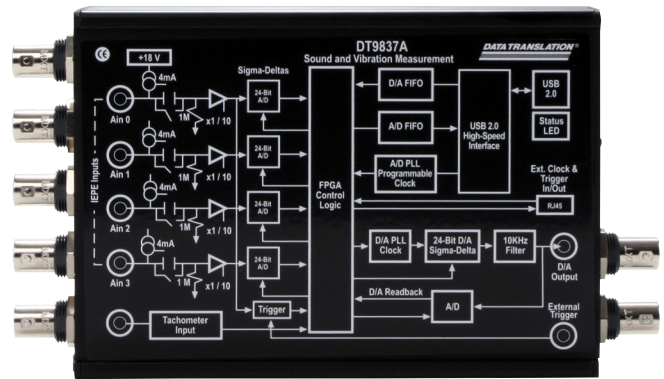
CE

+18 V

DT9837A
Sound and Vibration Measurement

DATA TRANSLATION®

Sigma-Deltas

IEPE Inputs

4mA
Ain 0
1M
x1 / 10
24-Bit A/D

4mA
Ain 1
1M
x1 / 10
24-Bit A/D

4mA
Ain 2
1M
x1 / 10
24-Bit A/D

4mA
Ain 3
1M
x1 / 10
24-Bit A/D

D/A FIFO

A/D FIFO

A/D PLL Programmable Clock

USB 2.0 High-Speed Interface

USB 2.0

Status LED

FPGA Control Logic

Ext. Clock & Trigger In/Out

RJ45

D/A PLL Clock

24-Bit D/A Sigma-Delta

10KHz Filter

D/A Output

D/A Readback

A/D

Trigger

Tachometer Input

External Trigger